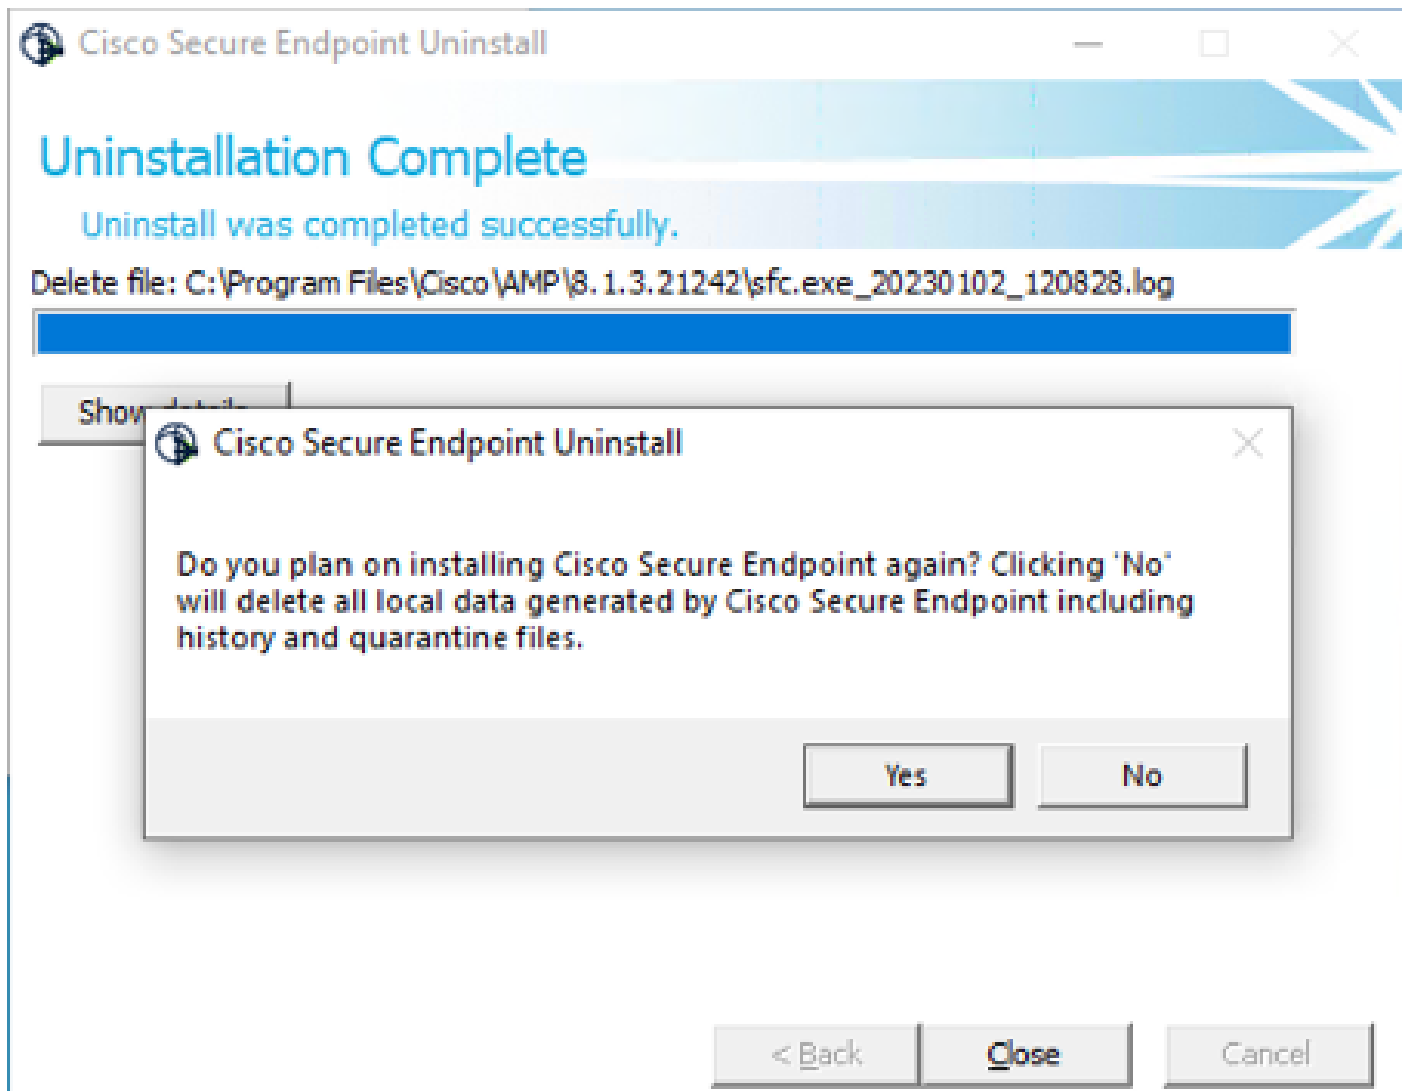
Cisco Secure Endpoint Uninstall

Uninstallation Complete

Uninstall was completed successfully.

Delete file: C:\Program Files\Cisco\AMP\8.1.3.21242\sfc.exe_20230102_120828.log

Show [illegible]

Cisco Secure Endpoint Uninstall

Do you plan on installing Cisco Secure Endpoint again? Clicking 'No' will delete all local data generated by Cisco Secure Endpoint including history and quarantine files.

Yes

No

< Back

Close

Cancel